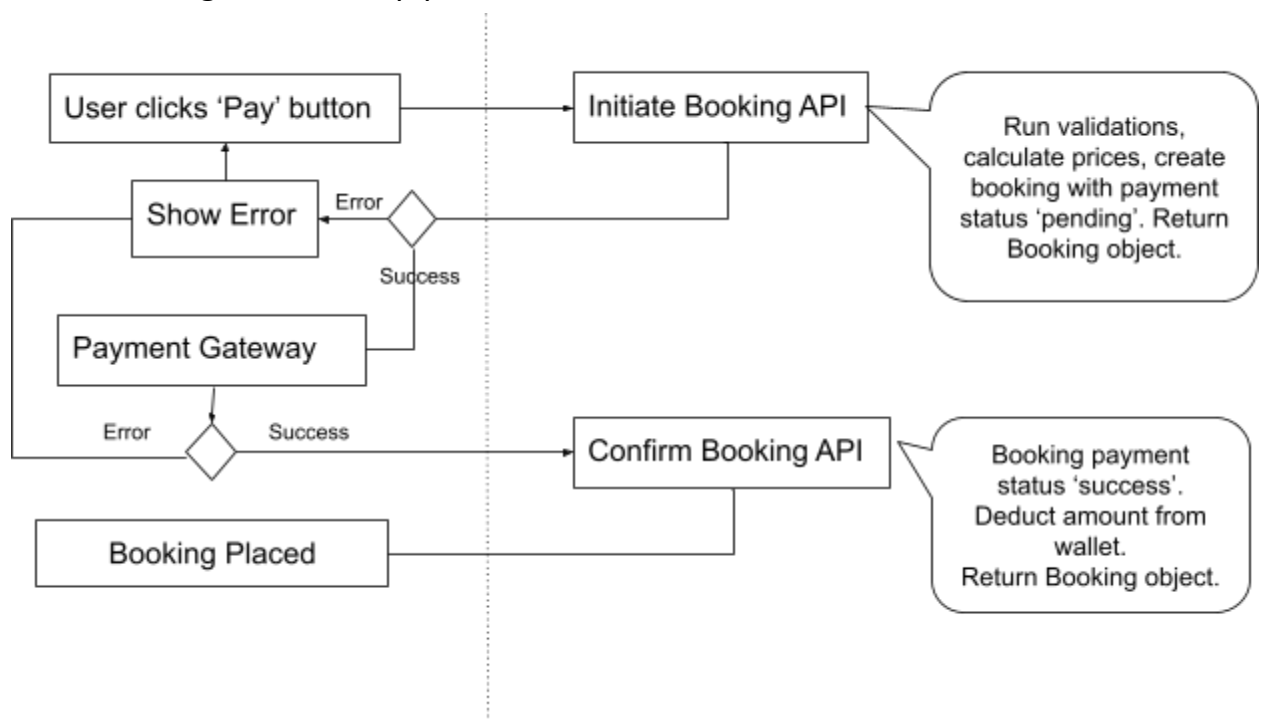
User clicks 'Pay' button

Initiate Booking API

Run validations, calculate prices, create booking with payment status 'pending'. Return Booking object.

Error

Show Error

Success

Payment Gateway

Error

Success

Confirm Booking API

Booking payment status 'success'. Deduct amount from wallet. Return Booking object.

Booking Placed